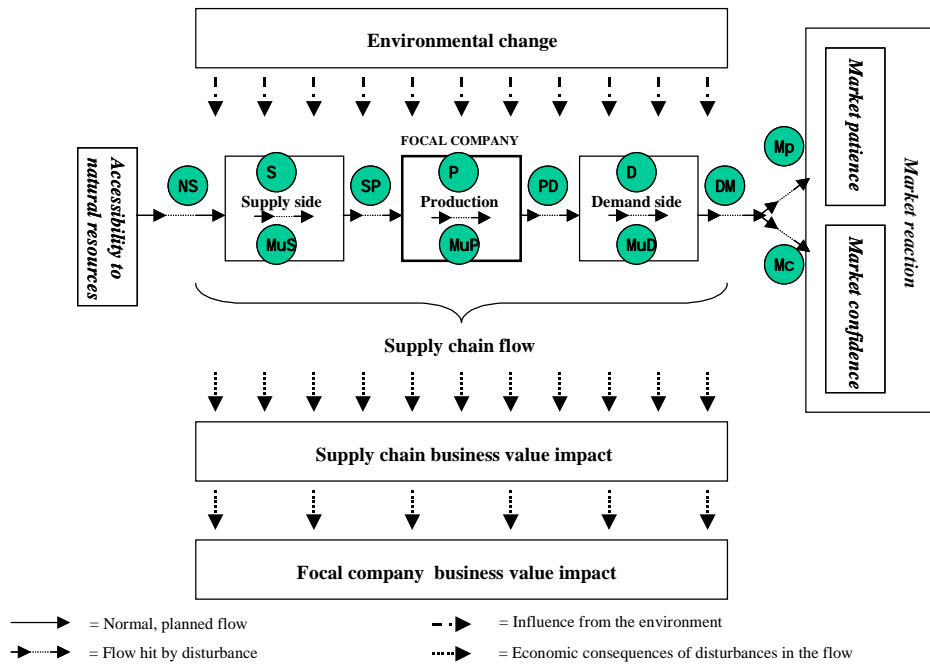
Environmental change

Accessibility to natural resources

NS

S

Supply side

MuS

SP

FOCAL COMPANY

P

Production

MuP

PD

D

Demand side

MuD

DM

Mp

Mc

Market patience

Market confidence

Market reaction

Supply chain flow

Supply chain business value impact

Focal company business value impact

= Normal, planned flow

= Flow hit by disturbance

= Influence from the environment

= Economic consequences of disturbances in the flow